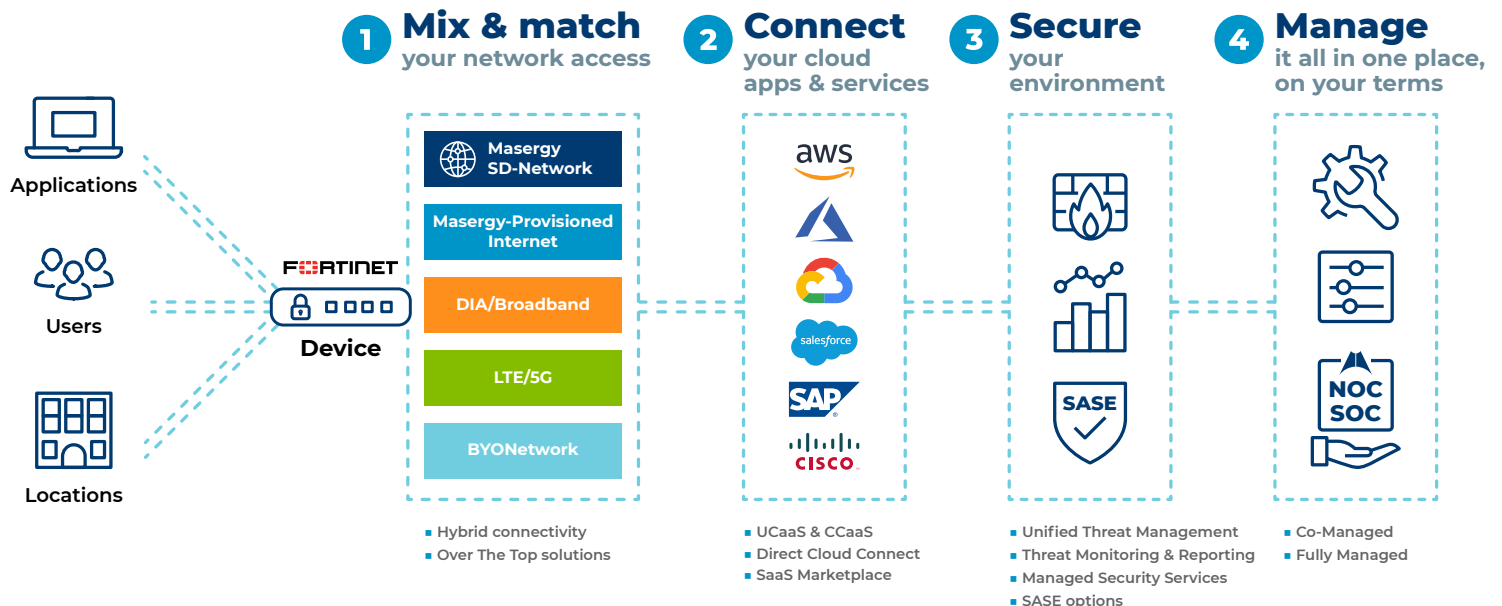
Applications

Users

Locations

FORTINET

Device

1 Mix & match
your network access

Masergy SD-Network

Masergy-Provisioned Internet

DIA/Broadband

LTE/5G

BYONetwork

- Hybrid connectivity
- Over The Top solutions

2 Connect
your cloud apps & services

aws

salesforce

SAP

CISCO

- UCaaS & CCaaS
- Direct Cloud Connect
- SaaS Marketplace

3 Secure
your environment

SASE

- Unified Threat Management
- Threat Monitoring & Reporting
- Managed Security Services
- SASE options

4 Manage
it all in one place, on your terms

NOC
SOC

- Co-Managed
- Fully Managed